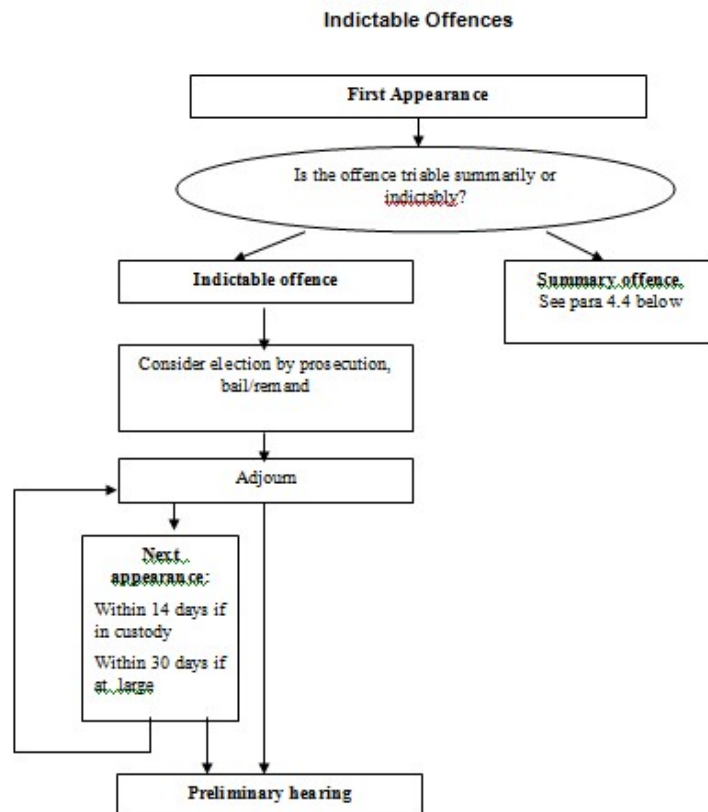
Indictable Offences

First Appearance

Is the offence triable summarily or indictably?

Indictable offence

Summary offence. See para 4.4 below

Consider election by prosecution, bail/remand

Adjourn

Next appearance:

Within 14 days if in custody

Within 30 days if at large

Preliminary hearing